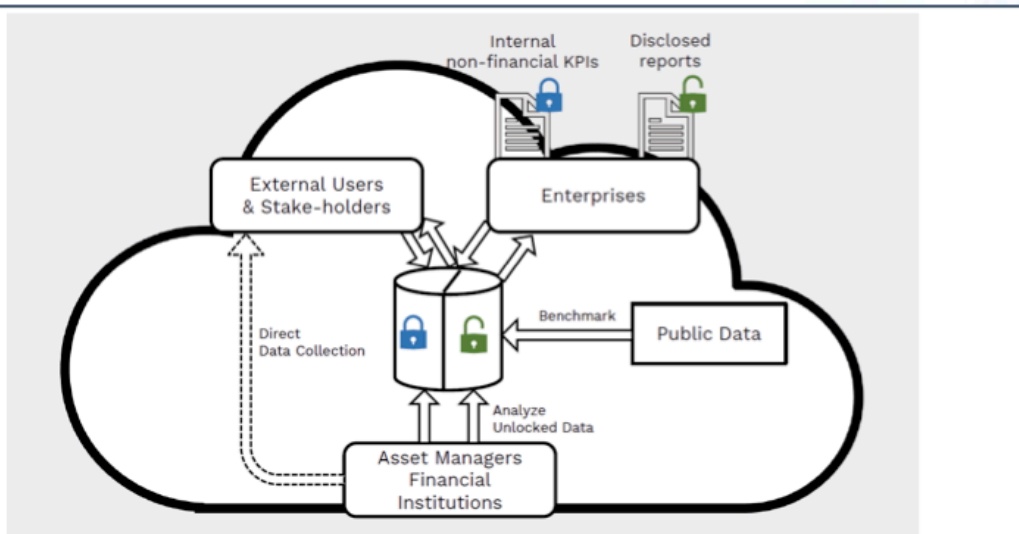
Internal non-financial KPIs

Disclosed reports

External Users & Stake-holders

Enterprises

Benchmark

Public Data

Direct Data Collection

Analyze Unlocked Data

Asset Managers Financial Institutions